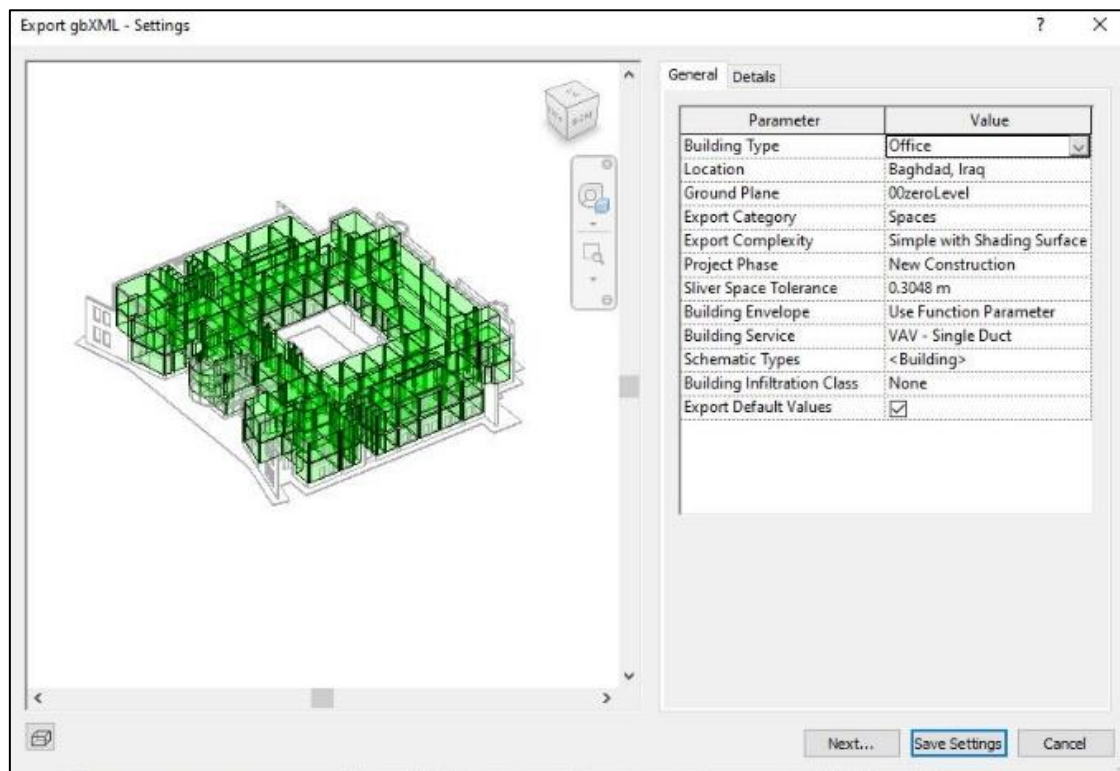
Export gbXML - Settings

?
×

General
Details

| Parameter | Value |
|---|---|
| Building Type | Office |
| Location | Baghdad, Iraq |
| Ground Plane | 00zeroLevel |
| Export Category | Spaces |
| Export Complexity | Simple with Shading Surface |
| Project Phase | New Construction |
| Sliver Space Tolerance | 0.3048 m |
| Building Envelope | Use Function Parameter |
| Building Service | VAV - Single Duct |
| Schematic Types | <Building> |
| Building Infiltration Class | None |
| Export Default Values | ☑ |

Next...
Save Settings
Cancel